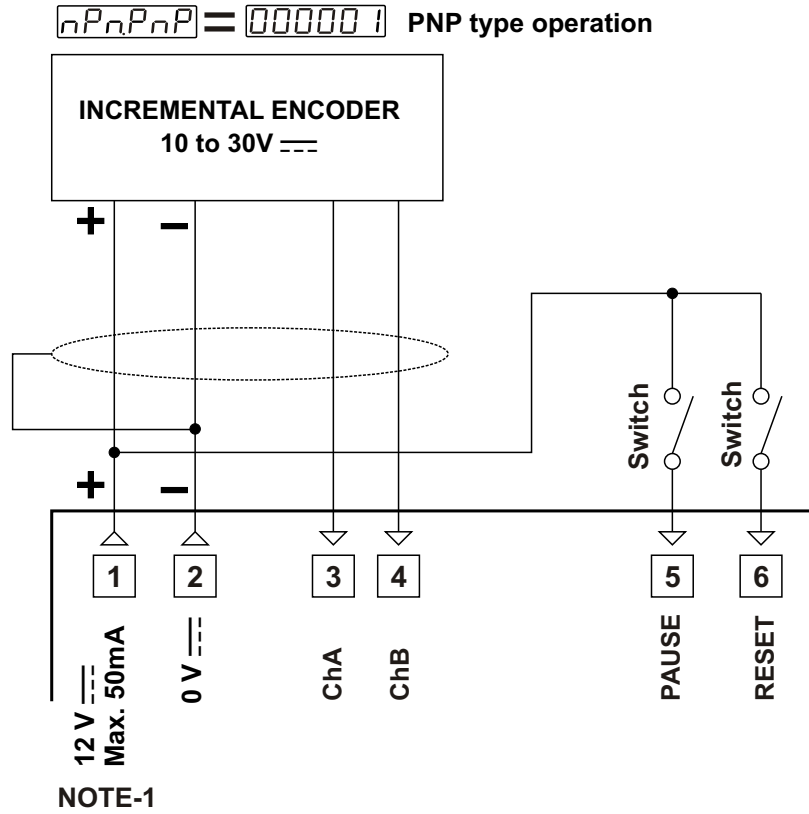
nPnPnP = 000001 PNP type operation

INCREMENTAL ENCODER
10 to 30V $\overline{---}$

+ −

Switch Switch

+ −

1 2 3 4 5 6

12 V $\overline{---}$ Max. 50mA
0 V $\overline{---}$
ChA
ChB
PAUSE
RESET

NOTE-1